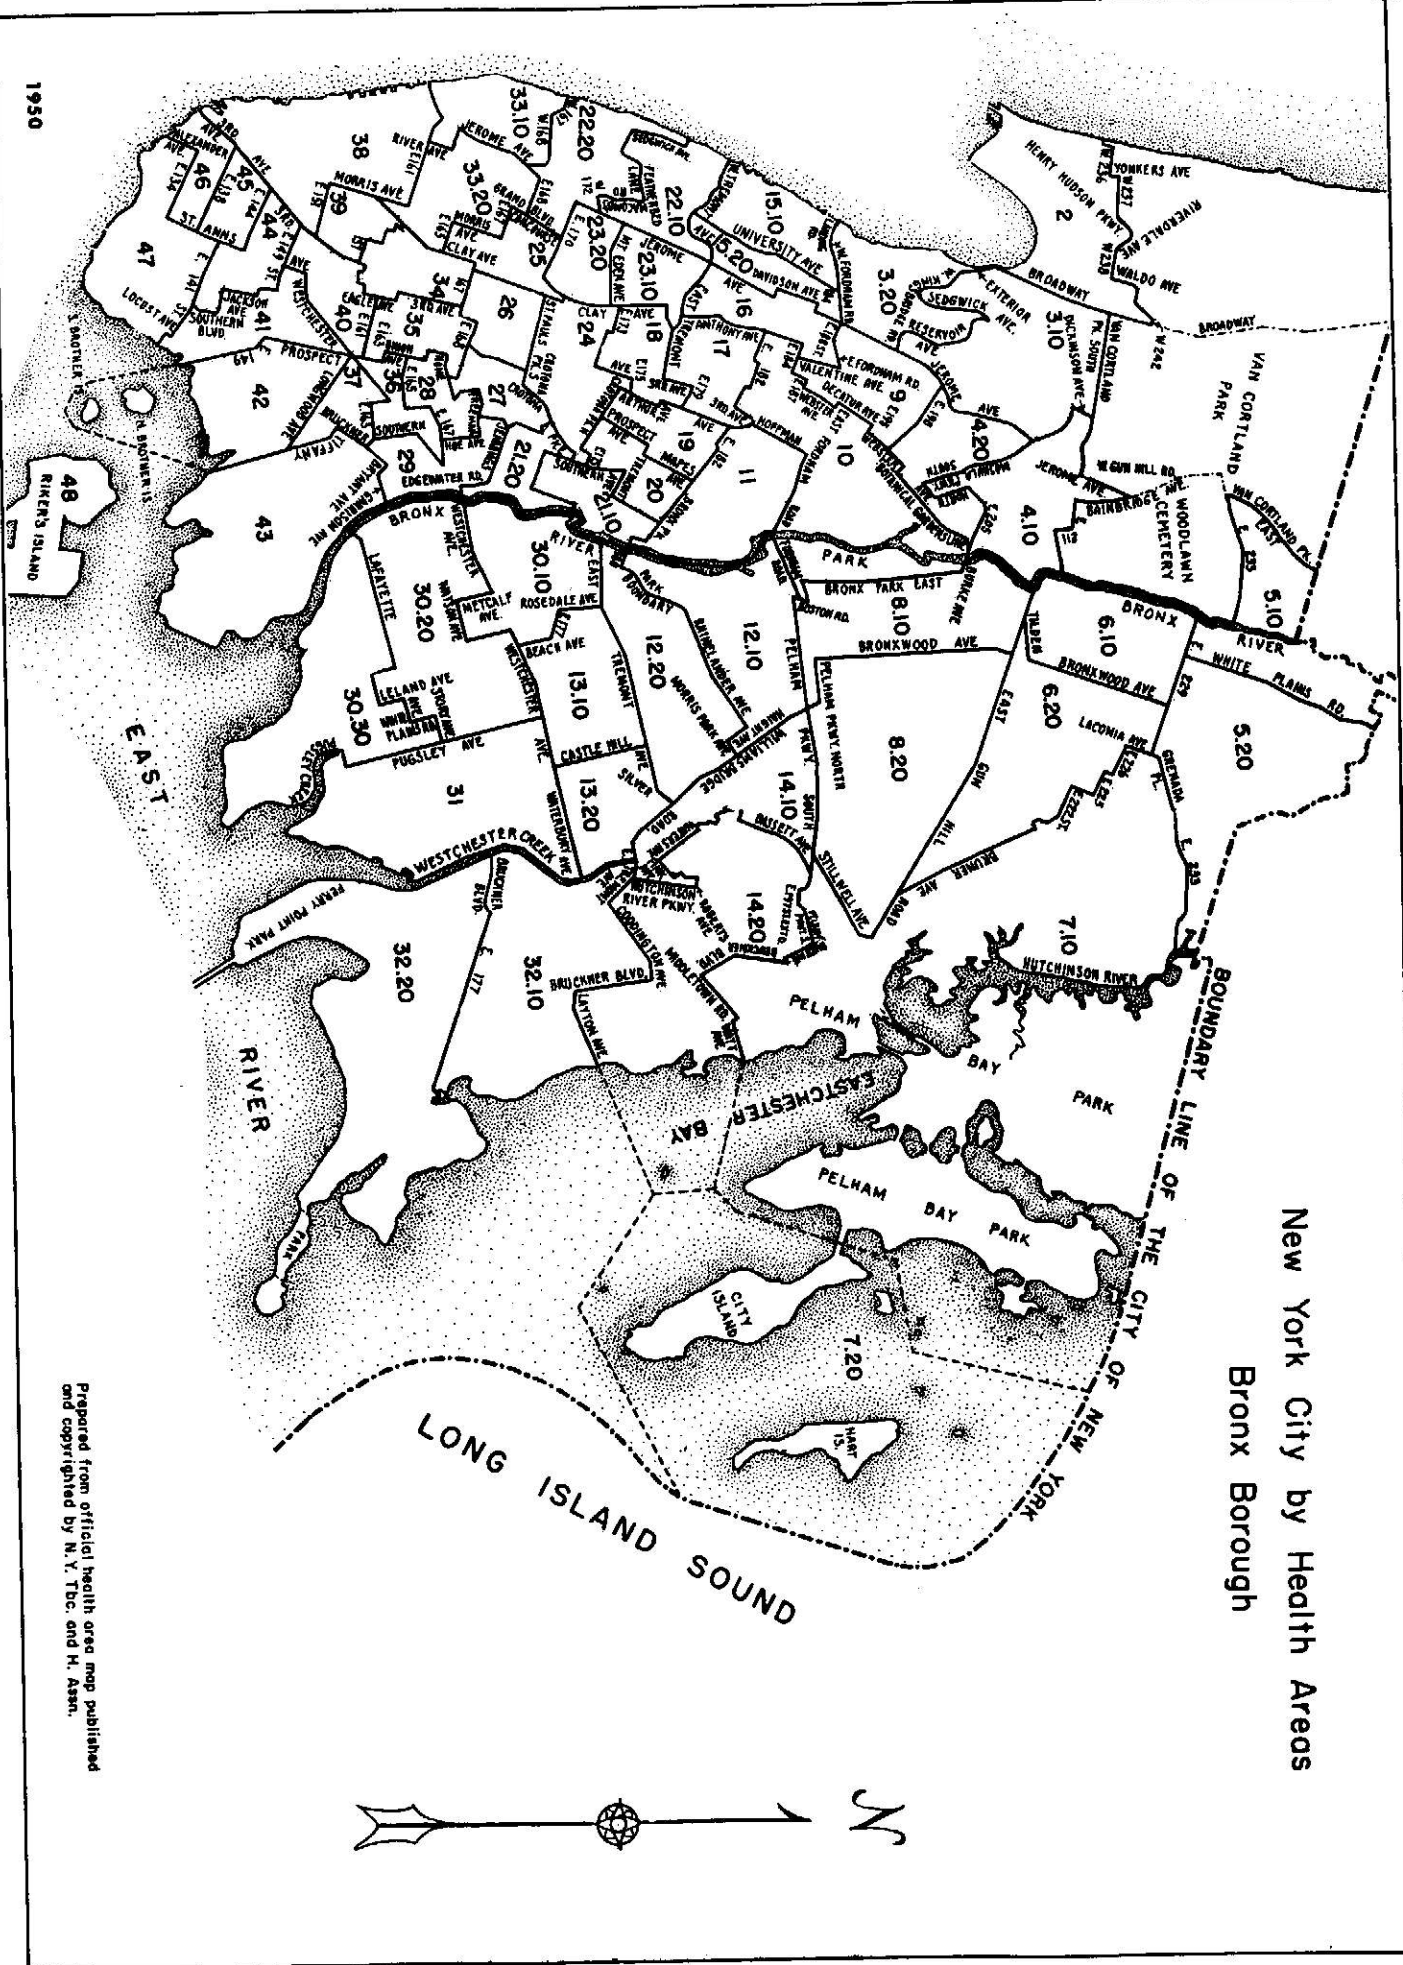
1950

New York City by Health Areas
Bronx Borough

BOUNDARY LINE OF THE CITY OF NEW YORK

LONG ISLAND SOUND

EAST RIVER

BRONX RIVER

PELHAM BAY PARK

EASTCHESTER BAY

CITY ISLAND

HART IS.

RIKER'S ISLAND

VAN CORTLAND PARK

WOODLAWN CEMETERY

BRONX PARK

HUTCHINSON RIVER

WESTCHESTER CREEK

FERRY POINT PARK

2
3.10
3.20
4.10
4.20
5.10
5.20
6.10
6.20
7.10
7.20
8.10
8.20
9
10
11
12.10
12.20
13.10
13.20
14.10
14.20
15.10
15.20
16
17
18
19
20
21.10
21.20
22.10
22.20
23.10
23.20
24
25
26
27
28
29
30.10
30.20
30.30
31
32.10
32.20
33.10
33.20
34
35
36
37
38
39
40
41
42
43
44
45
46
47
48

HENRY HUDSON PKWY
YONKERS AVE
RIVERDALE AVE
WALDO AVE
BROADWAY
VAN CORTLAND PK. SOUTH
DICKINSON AVE
SEDGWICK AVE.
RESERVOIR AVE
EXTERIOR
UNIVERSITY AVE
DAVIDSON AVE
JEROME AVE
E. FORDHAM RD.
VALENTINE AVE
DECATUR AVE
WEBSTER AVE
HOFFMAN
MAPES
PROSPECT AVE
ARTHUR AVE
3RD AVE
BAINBRIDGE AVE
GUN HILL RD.
VAN CORTLAND PK. EAST
BRONX PARK EAST
BOSTON RD.
BRONXWOOD AVE
WHITE PLAINS RD
LACONIA AVE
GRENADA PL.
PELHAM PKWY. NORTH
PELHAM PKWY. SOUTH
EAST GUN HILL
BAYCHESTER AVE
BOSTON RD
STILLWELL AVE
HUTCHINSON RIVER PKWY.
WILLIAMSBRIDGE RD
MORRIS PARK AVE
BASSETT AVE
EASTCHESTER RD
TREMONT
CASTLE HILL AVE
SILVER
WATERBURY AVE
WESTCHESTER AVE
ROSEDALE AVE
BEACH AVE
METCALF AVE
LAFAYETTE
LELAND AVE
PUGSLEY AVE
WHITE PLAINS RD
BRUCKNER BLVD.
LAYTON AVE
COUNTRY CLUB RD
MIDDLETOWN RD
EDGEWATER RD.
GARRISON AVE
TIFFANY
SOUTHERN
PROSPECT
LONGWOOD AVE
CROTONA PK. E
CLAY AVE
MORRIS AVE
RIVER AVE
GRAND BLVD.
ST. ANNS
ALEXANDER AVE
JACKSON AVE
SOUTHERN BLVD.
LOCUST AVE
WESTCHESTER AVE
N. BROTHER IS.
S. BROTHER IS.
E. 177

Prepared from official health area map published and copyrighted by N.Y. Tbc. and H. Assn.

N